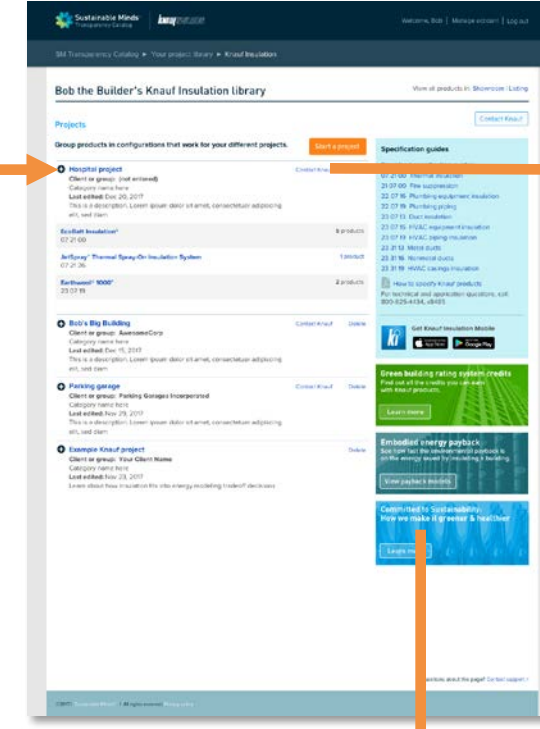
Sustainable Minds Transparency Catalog | knauf

Welcome, Bob | Manage account | Log out

SM Transparency Catalog ► Your project library ► Knauf Insulation

Bob the Builder's Knauf Insulation library

View all products in: Showroom | Listing

Projects

Contact Knauf

Group products in configurations that work for your different projects.

Start a project

Hospital project
Client or group: (not entered)
Category name here
Last edited: Dec 20, 2017
This is a description. Lorem ipsum dolor sit amet, consectetur adipiscing elit, sed diam.

Contact Knauf

EcoBatt Insulation®
07 21 00
5 products

JetSpray® Thermal Spray-On Insulation System
07 21 26
1 product

Earthwool® 1000°
23 07 19
2 products

Bob's Big Building
Client or group: AwesomeCorp
Category name here
Last edited: Dec 15, 2017
This is a description. Lorem ipsum dolor sit amet, consectetur adipiscing elit, sed diam.

Contact Knauf Delete

Parking garage
Client or group: Parking Garages Incorporated
Category name here
Last edited: Nov 29, 2017
This is a description. Lorem ipsum dolor sit amet, consectetur adipiscing elit, sed diam.

Contact Knauf Delete

Example Knauf project
Client or group: Your Client Name
Category name here
Last edited: Nov 29, 2017
Learn about how insulation fits into energy modeling tradeoff decisions

Delete

Specification guides
07 21 00 Thermal insulation
21 07 00 Fire suppression
22 07 16 Plumbing equipment insulation
22 07 19 Plumbing piping
23 07 13 Duct insulation
23 07 16 HVAC equipment insulation
23 07 19 HVAC piping insulation
23 31 13 Metal ducts
23 31 16 Nonmetal ducts
23 31 19 HVAC casings insulation

How to specify Knauf products
For technical and application questions, call 800-825-4434, x8283.

Get Knauf Insulation Mobile
App Store Google Play

Green building rating system credits
Find out all the credits you can earn with Knauf products.
Learn more

Embodied energy payback
See how fast the environmental payback is on the energy saved by insulating a building.
View payback models

Committed to Sustainability.
How we make it greener & healthier
Learn more

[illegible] about the page? Contact support

©2017 Sustainable Minds | All rights reserved | Privacy policy